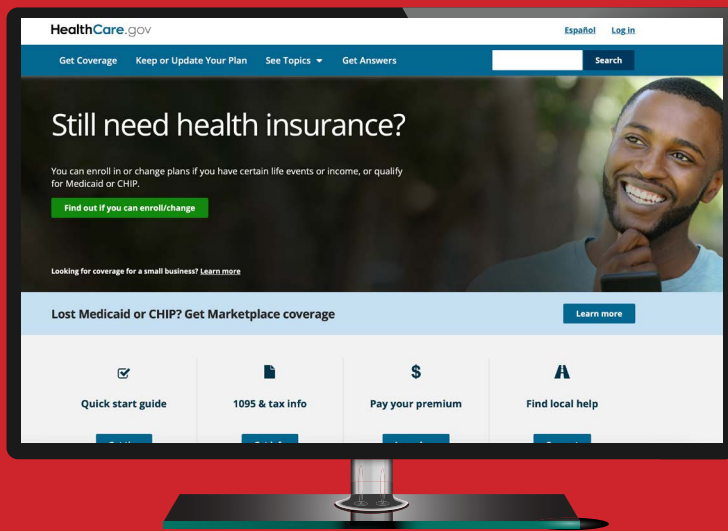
HealthCare.gov

Español Log in

Get Coverage Keep or Update Your Plan See Topics ▾ Get Answers

Search

Still need health insurance?

You can enroll in or change plans if you have certain life events or income, or qualify for Medicaid or CHIP.

Find out if you can enroll/change

Looking for coverage for a small business? Learn more

Lost Medicaid or CHIP? Get Marketplace coverage

Learn more

Quick start guide

1095 & tax info

$

Pay your premium

Find local help

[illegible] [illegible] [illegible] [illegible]